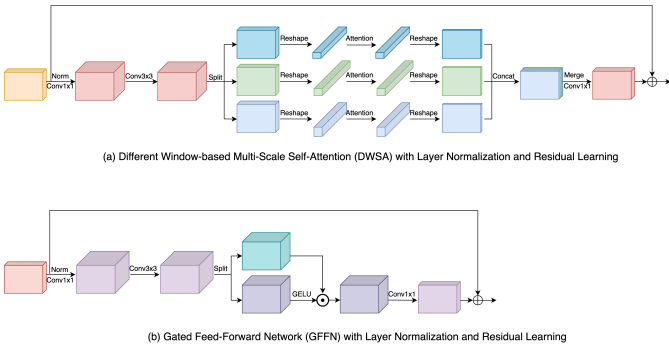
Norm
Conv1x1
Conv3x3
Split
Reshape
Attention
Reshape
Reshape
Attention
Reshape
Reshape
Attention
Reshape
Concat
Merge
Conv1x1

(a) Different Window-based Multi-Scale Self-Attention (DWSA) with Layer Normalization and Residual Learning

Norm
Conv1x1
Conv3x3
Split
GELU
Conv1x1

(b) Gated Feed-Forward Network (GFFN) with Layer Normalization and Residual Learning